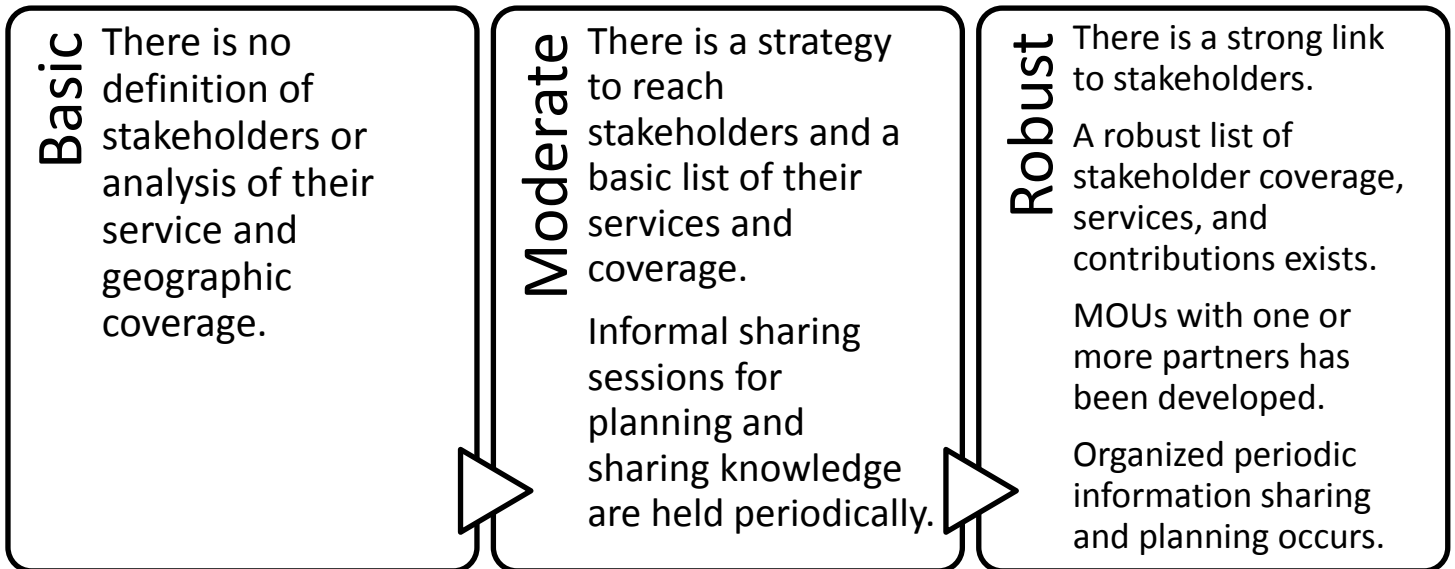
Basic

There is no definition of stakeholders or analysis of their service and geographic coverage.

Moderate

There is a strategy to reach stakeholders and a basic list of their services and coverage.

Informal sharing sessions for planning and sharing knowledge are held periodically.

Robust

There is a strong link to stakeholders.

A robust list of stakeholder coverage, services, and contributions exists.

MOUs with one or more partners has been developed.

Organized periodic information sharing and planning occurs.